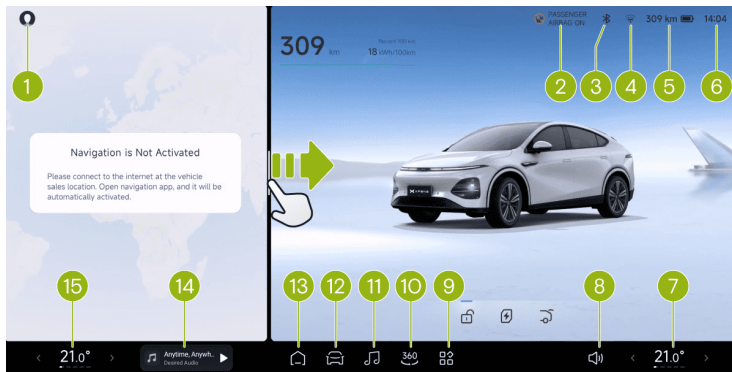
1

Navigation is Not Activated

Please connect to the internet at the vehicle sales location. Open navigation app, and it will be automatically activated.

15

14

309 km

Recent 50 km

18 kWh/100km

PASSENGER AIRBAG ON

309 km

14:04

2 3 4 5 6

13 12 11 10 9 8 7

21.0°

Anytime, Anywh...

Desired Audio

360

21.0°